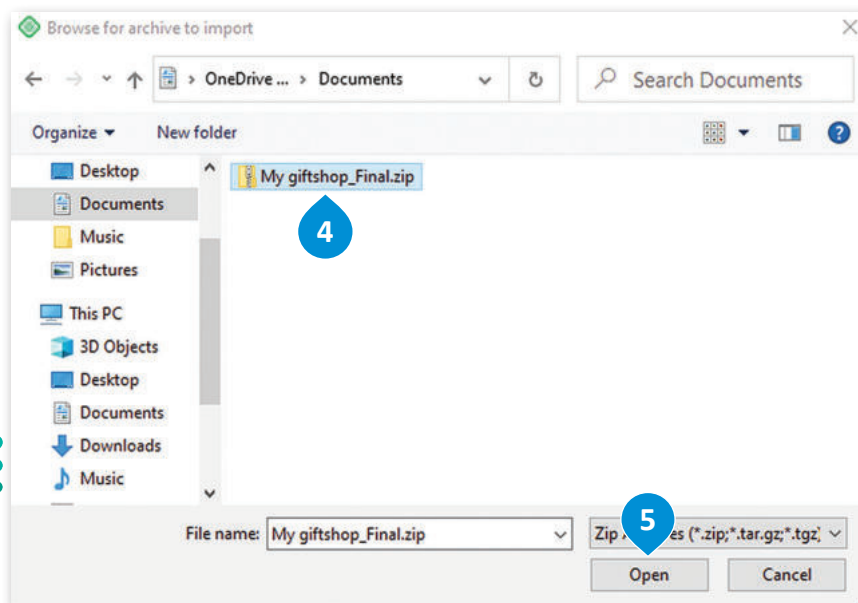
Browse for archive to import

> OneDrive ... > Documents

Search Documents

Organize ▾

New folder

Desktop

Documents

Music

Pictures

This PC

3D Objects

Desktop

Documents

Downloads

Music

My giftshop_Final.zip

4

File name: My giftshop_Final.zip

Zip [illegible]es (*.zip;*.tar.gz;*.tgz)

5

Open

Cancel